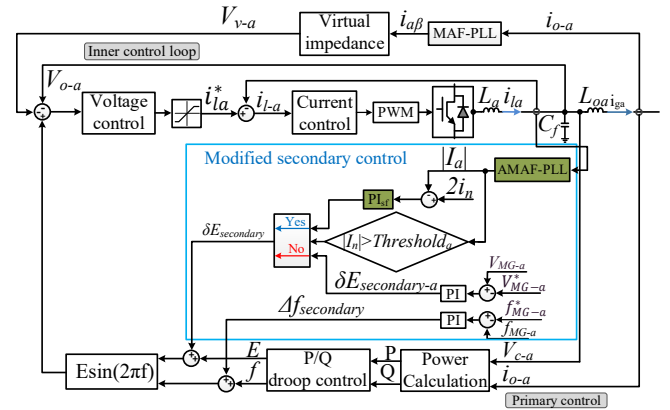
$V_{v-a}$
Virtual impedance
$i_{\alpha\beta}$
MAF-PLL
$i_{o-a}$
Inner control loop
$V_{o-a}$
Voltage control
$i_{la}^{*}$
$i_{l-a}$
Current control
PWM
$L_a$
$i_{la}$
$L_{oa}$
$i_{ga}$
$C_f$
Modified secondary control
$|I_a|$
AMAF-PLL
$PI_{sf}$
$2i_n$
Yes
No
$\delta E_{secondary}$
$|I_n|>Threshold_a$
$\delta E_{secondary-a}$
PI
$V_{MG-a}$
$V_{MG-a}^{*}$
$\Delta f_{secondary}$
PI
$f_{MG-a}^{*}$
$f_{MG-a}$
E
f
P/Q droop control
P
Q
Power Calculation
$V_{c-a}$
$i_{o-a}$
Esin(2πf)
Primary control